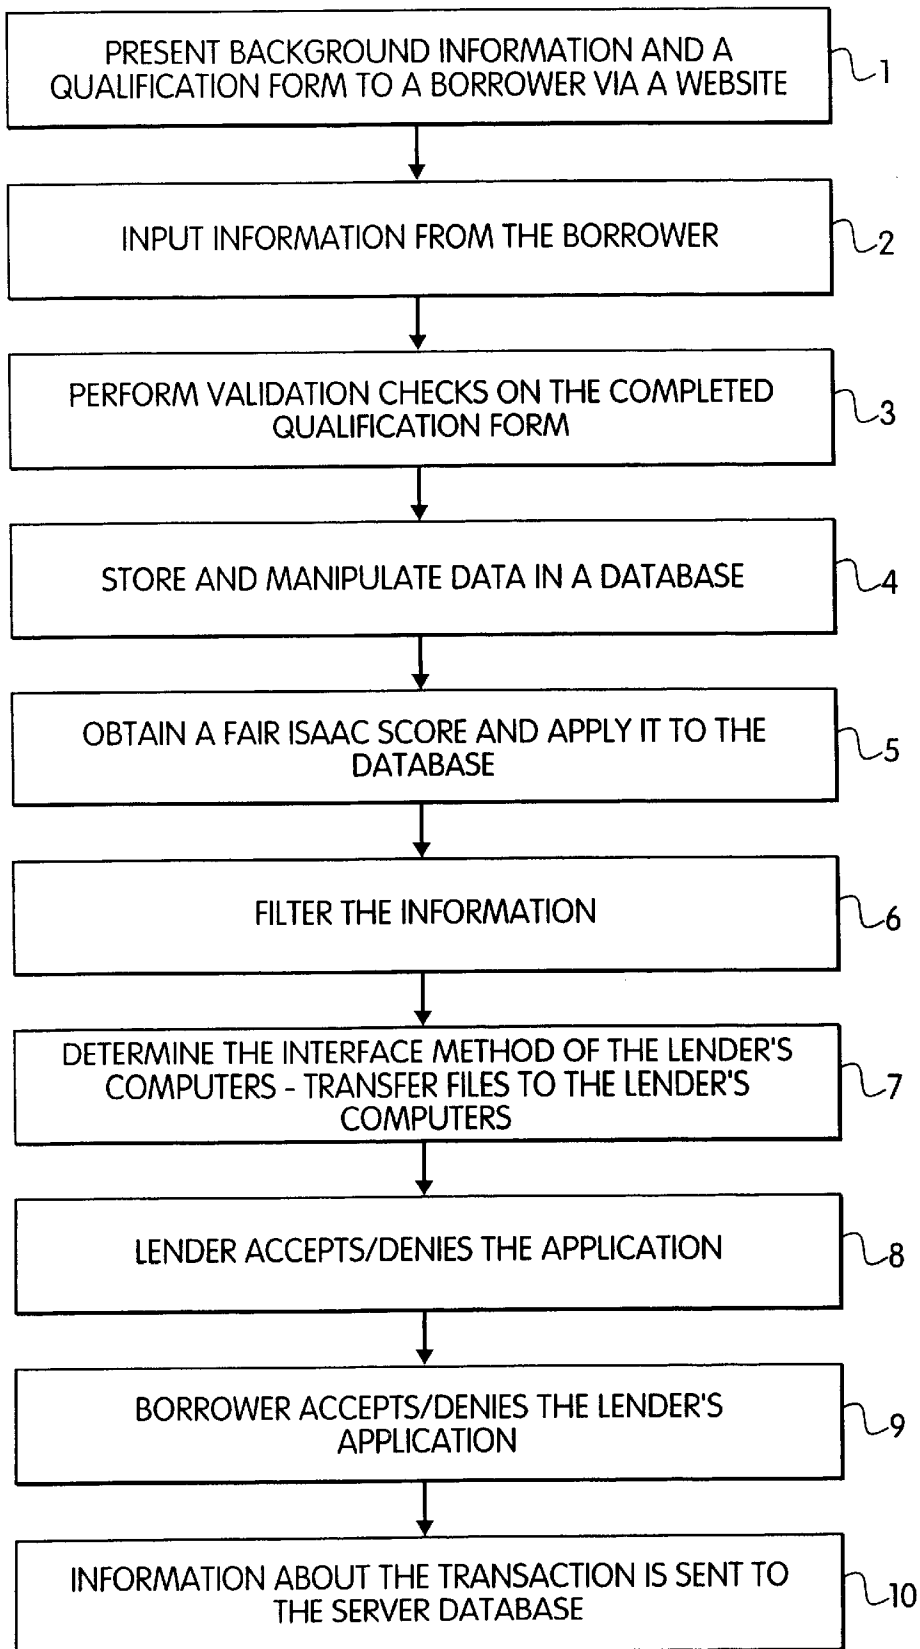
PRESENT BACKGROUND INFORMATION AND A QUALIFICATION FORM TO A BORROWER VIA A WEBSITE

1

INPUT INFORMATION FROM THE BORROWER

2

PERFORM VALIDATION CHECKS ON THE COMPLETED QUALIFICATION FORM

3

STORE AND MANIPULATE DATA IN A DATABASE

4

OBTAIN A FAIR ISAAC SCORE AND APPLY IT TO THE DATABASE

5

FILTER THE INFORMATION

6

DETERMINE THE INTERFACE METHOD OF THE LENDER'S COMPUTERS - TRANSFER FILES TO THE LENDER'S COMPUTERS

7

LENDER ACCEPTS/DENIES THE APPLICATION

8

BORROWER ACCEPTS/DENIES THE LENDER'S APPLICATION

9

INFORMATION ABOUT THE TRANSACTION IS SENT TO THE SERVER DATABASE

10